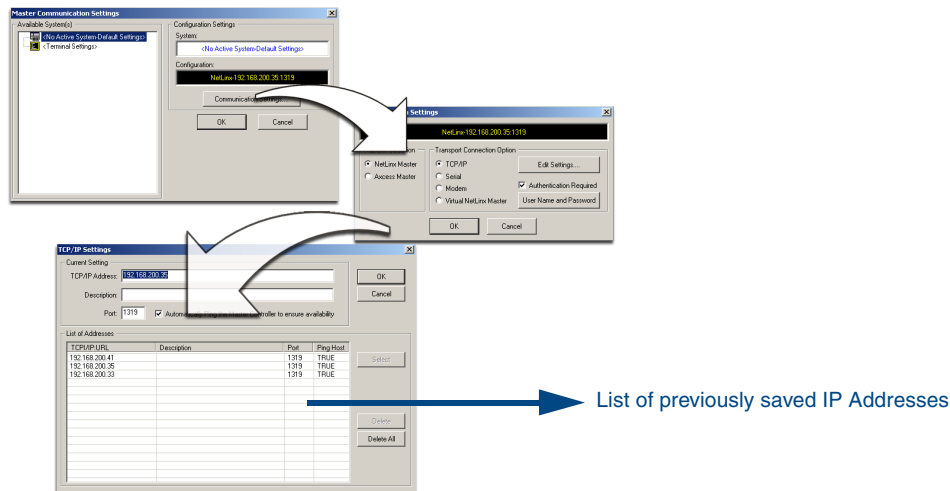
Master Communication Settings

Available System(s)

<No Active System-Default Settings>

<Terminal Settings>

Configuration Settings

System:

<No Active System-Default Settings>

Configuration:

NetLinx-192.168.200.35:1319

Communication Settings...

OK

Cancel

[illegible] Settings

NetLinx-192.168.200.35:1319

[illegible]ion

NetLinx Master

Axcess Master

Transport Connection Option

TCP/IP

Serial

Modem

Virtual NetLinx Master

Edit Settings...

Authentication Required

User Name and Password

OK

Cancel

TCP/IP Settings

Current Setting

TCP/IP Address: 192.168.200.35

Description:

Port: 1319

Automatically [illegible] controller to ensure availability

OK

Cancel

List of Addresses

| TCP/IP URL | Description | Port | Ping Host |
|---|---|---|---|
| 192.168.200.41 | | 1319 | TRUE |
| 192.168.200.35 | | 1319 | TRUE |
| 192.168.200.33 | | 1319 | TRUE |

Select

Delete

Delete All

List of previously saved IP Addresses